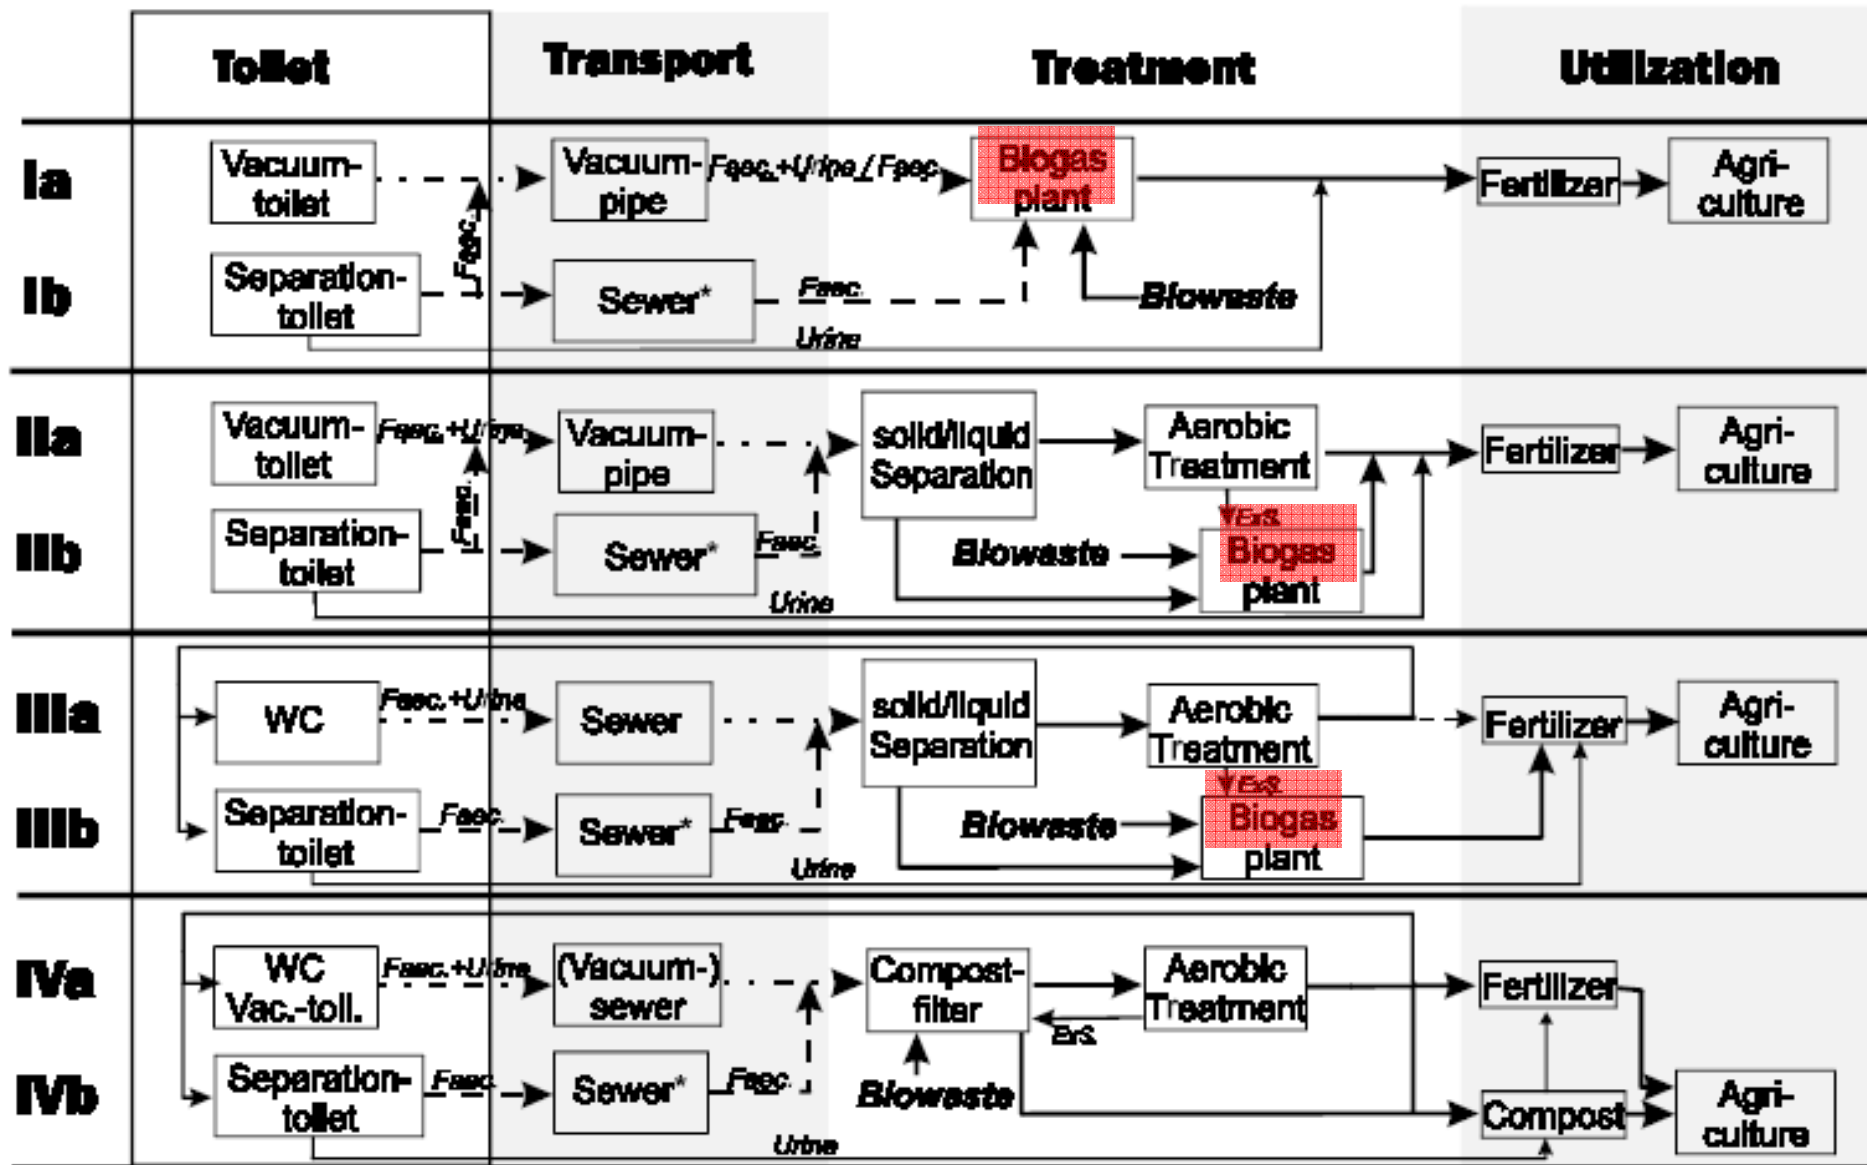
Toilet | Transport | Treatment | Utilization

Ia
Ib

Vacuum-toilet
Separation-toilet
Faec.
Vacuum-pipe
Faec.+Urine / Faec.
Biogas plant
Sewer*
Faec.
Urine
Biowaste
Fertilizer
Agri-culture

IIa
IIb

Vacuum-toilet
Faec.+Urine
Separation-toilet
Faec.
Vacuum-pipe
Sewer*
Faec.
Urine
solid/liquid Separation
Aerobic Treatment
ExS
Biowaste
Biogas plant
Fertilizer
Agri-culture

IIIa
IIIb

WC
Faec.+Urine
Separation-toilet
Faec.
Sewer
Sewer*
Faec.
Urine
solid/liquid Separation
Aerobic Treatment
ExS
Biowaste
Biogas plant
Fertilizer
Agri-culture

IVa
IVb

WC Vac.-toil.
Faec.+Urine
Separation-toilet
Faec.
(Vacuum-) sewer
Sewer*
Faec.
Urine
Compost-filter
Aerobic Treatment
ExS
Biowaste
Fertilizer
Compost
Agri-culture